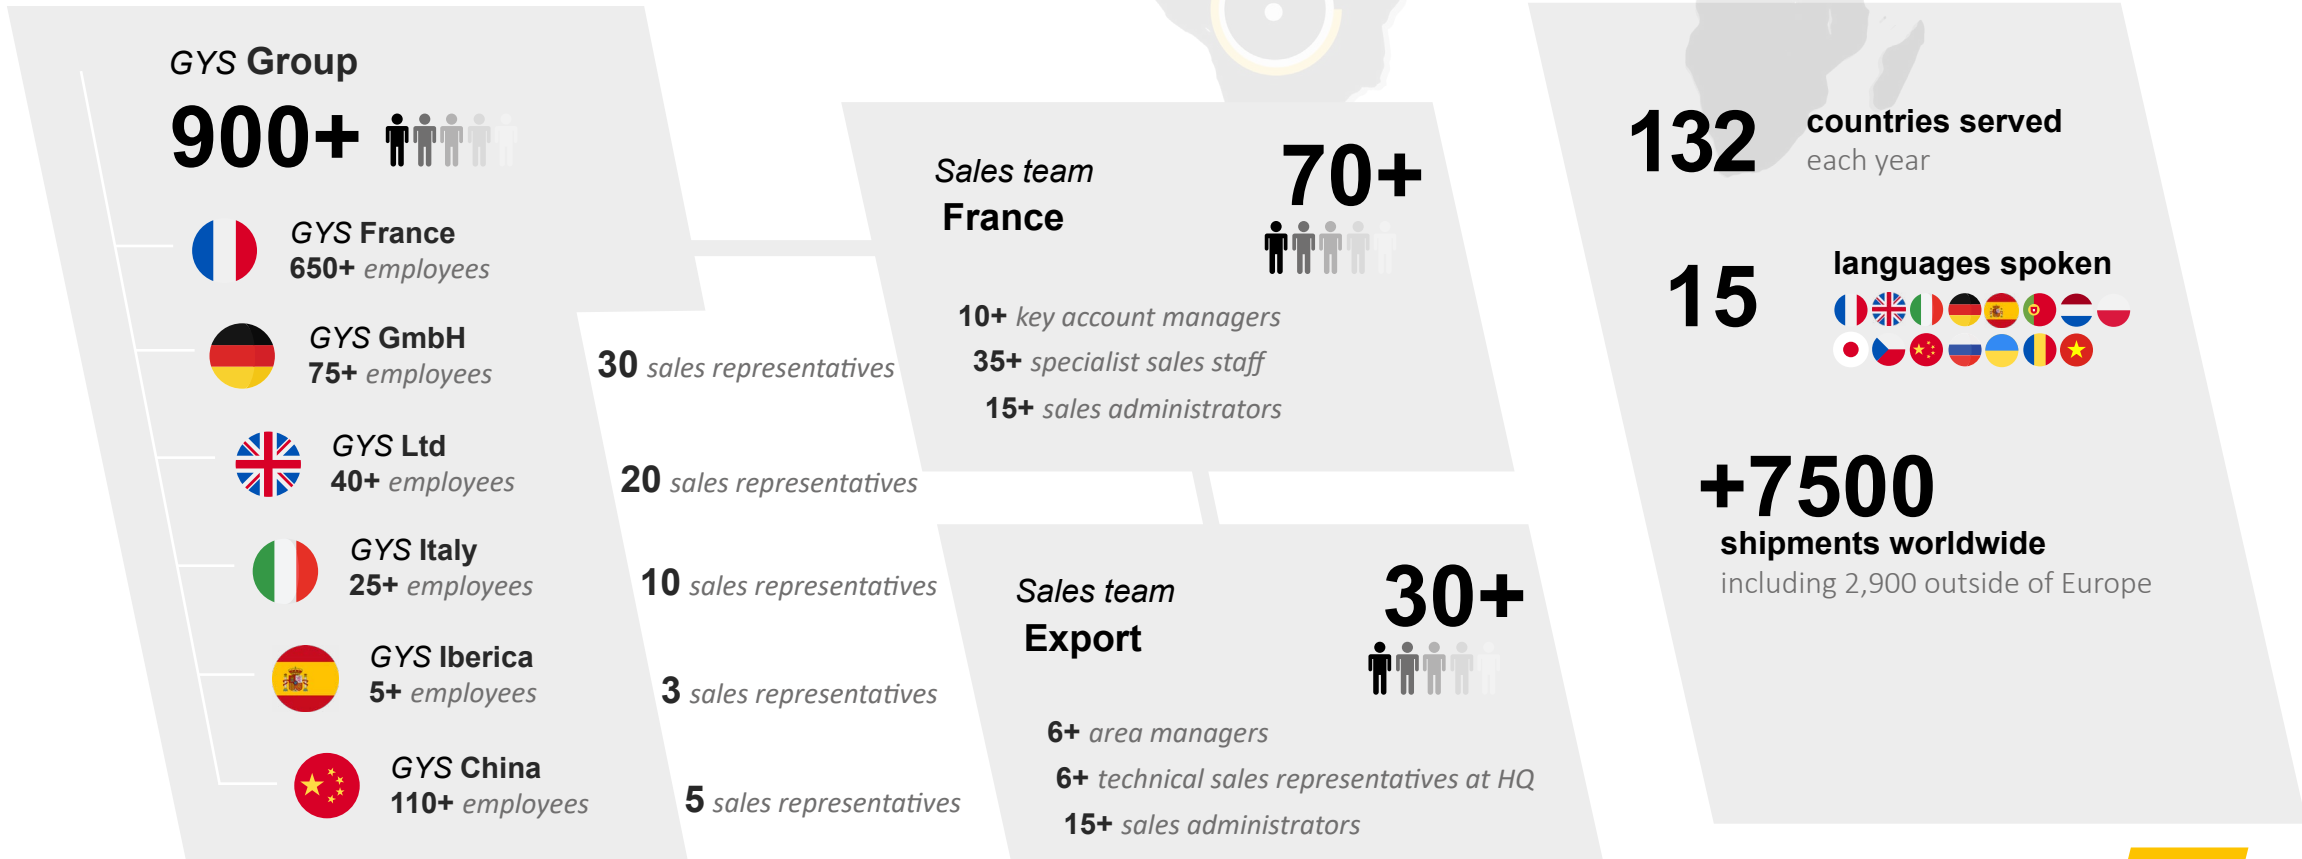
GYS Group
900+

GYS France
650+ employees

GYS GmbH
75+ employees

GYS Ltd
40+ employees

GYS Italy
25+ employees

GYS Iberica
5+ employees

GYS China
110+ employees

30 sales representatives

20 sales representatives

10 sales representatives

3 sales representatives

5 sales representatives

Sales team
France
70+

10+ key account managers
35+ specialist sales staff
15+ sales administrators

Sales team
Export
30+

6+ area managers
6+ technical sales representatives at HQ
15+ sales administrators

132 countries served
each year

15 languages spoken

+7500
shipments worldwide
including 2,900 outside of Europe